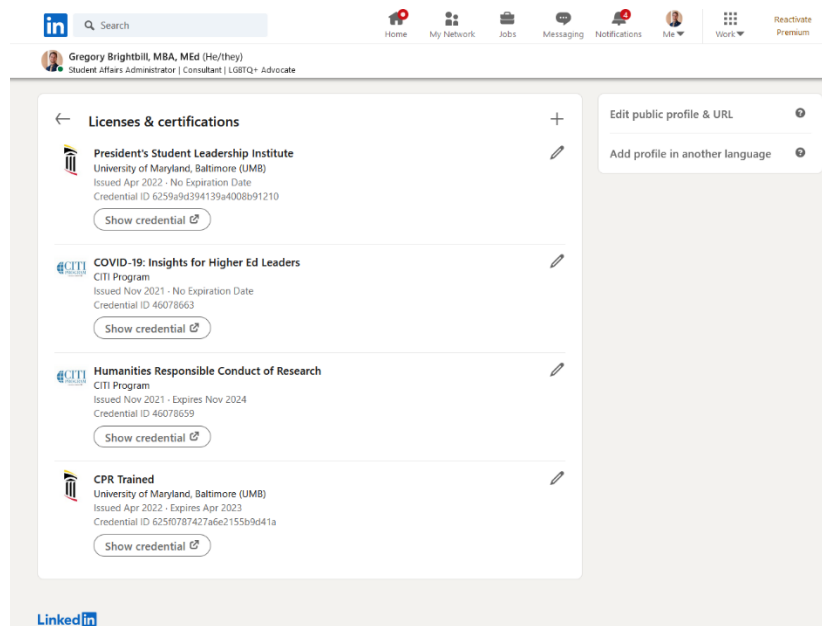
in Search

Home My Network Jobs Messaging 4 Notifications Me Work Reactivate Premium

Gregory Brightbill, MBA, MEd (He/they)
Student Affairs Administrator | Consultant | LGBTQ+ Advocate

← Licenses & certifications +

President's Student Leadership Institute
University of Maryland, Baltimore (UMB)
Issued Apr 2022 · No Expiration Date
Credential ID 6259a9d394139a4008b91210
Show credential

CITI
COVID-19: Insights for Higher Ed Leaders
CITI Program
Issued Nov 2021 · No Expiration Date
Credential ID 46078663
Show credential

CITI
Humanities Responsible Conduct of Research
CITI Program
Issued Nov 2021 · Expires Nov 2024
Credential ID 46078659
Show credential

CPR Trained
University of Maryland, Baltimore (UMB)
Issued Apr 2022 · Expires Apr 2023
Credential ID 625f0787427a6e2155b9d41a
Show credential

Edit public profile & URL
Add profile in another language

LinkedIn